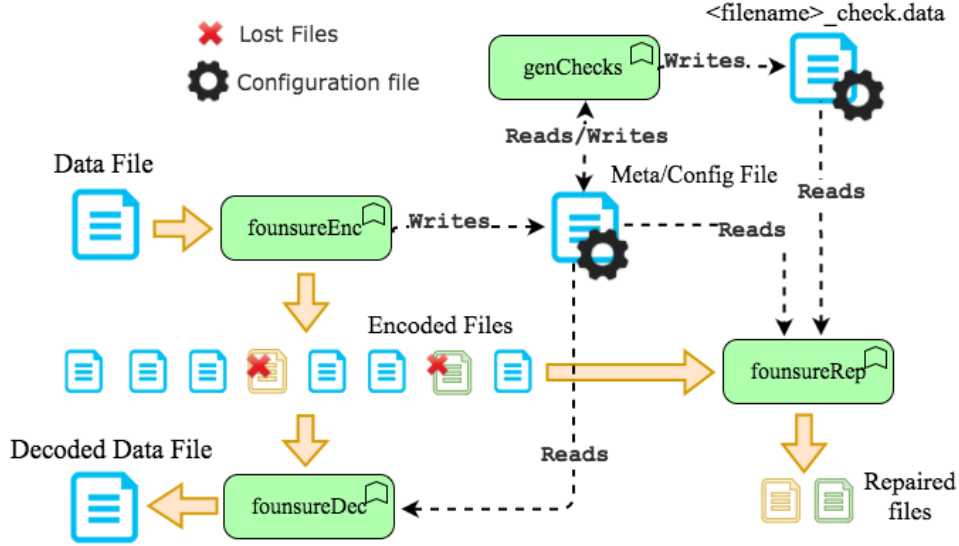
Lost Files

Configuration file

<filename>_check.data

genChecks

Writes

Reads/Writes

Reads

Data File

Meta/Config File

founsureEnc

Writes

Reads

Encoded Files

founsureRep

Decoded Data File

Reads

founsureDec

Repaired files